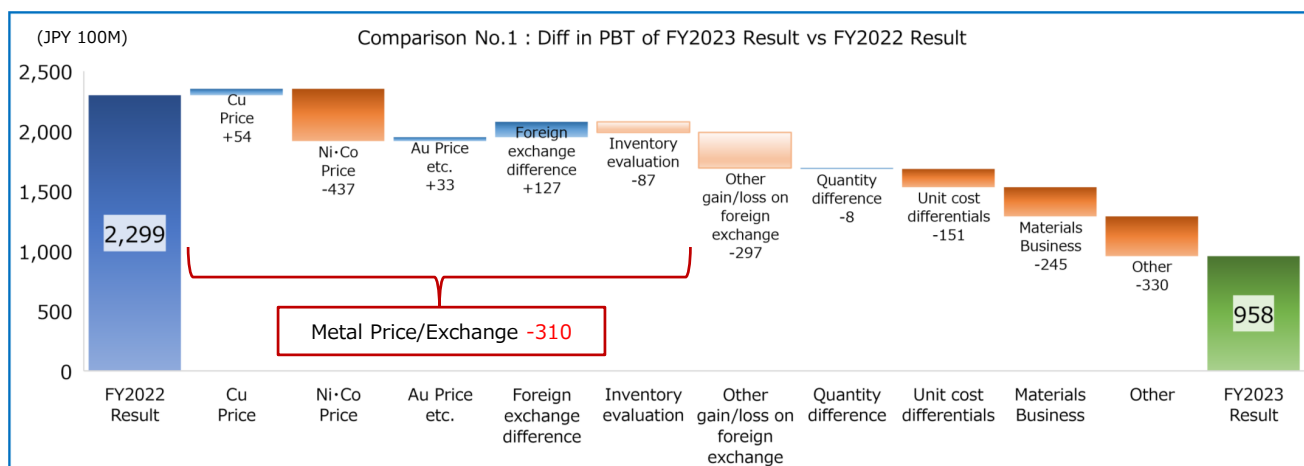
(JPY 100M)

Comparison No.1 : Diff in PBT of FY2023 Result vs FY2022 Result

2,500
2,000
1,500
1,000
500
0

2,299

Cu Price +54

Ni･Co Price -437

Au Price etc. +33

Foreign exchange difference +127

Inventory evaluation -87

Other gain/loss on foreign exchange -297

Quantity difference -8

Unit cost differentials -151

Materials Business -245

Other -330

958

Metal Price/Exchange -310

FY2022 Result

Cu Price

Ni･Co Price

Au Price etc.

Foreign exchange difference

Inventory evaluation

Other gain/loss on foreign exchange

Quantity difference

Unit cost differentials

Materials Business

Other

FY2023 Result